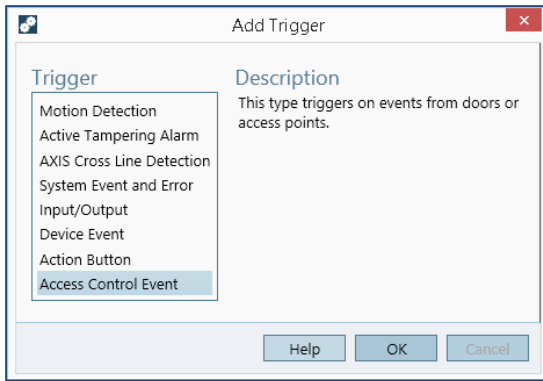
Add Trigger

Trigger

Motion Detection
Active Tampering Alarm
AXIS Cross Line Detection
System Event and Error
Input/Output
Device Event
Action Button
Access Control Event

Description

This type triggers on events from doors or access points.

Help
OK
Cancel